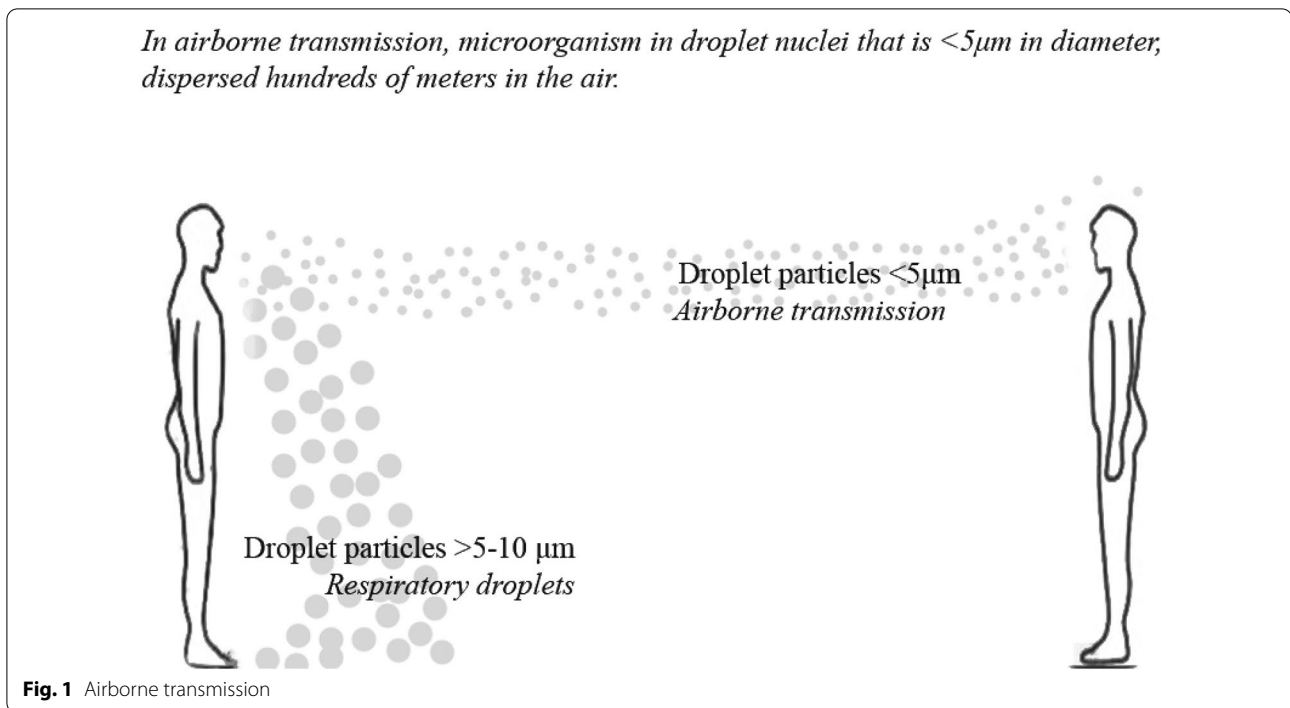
In airborne transmission, microorganism in droplet nuclei that is <5μm in diameter, dispersed hundreds of meters in the air.

Droplet particles <5μm
Airborne transmission

Droplet particles >5-10 μm
Respiratory droplets

**Fig. 1** Airborne transmission